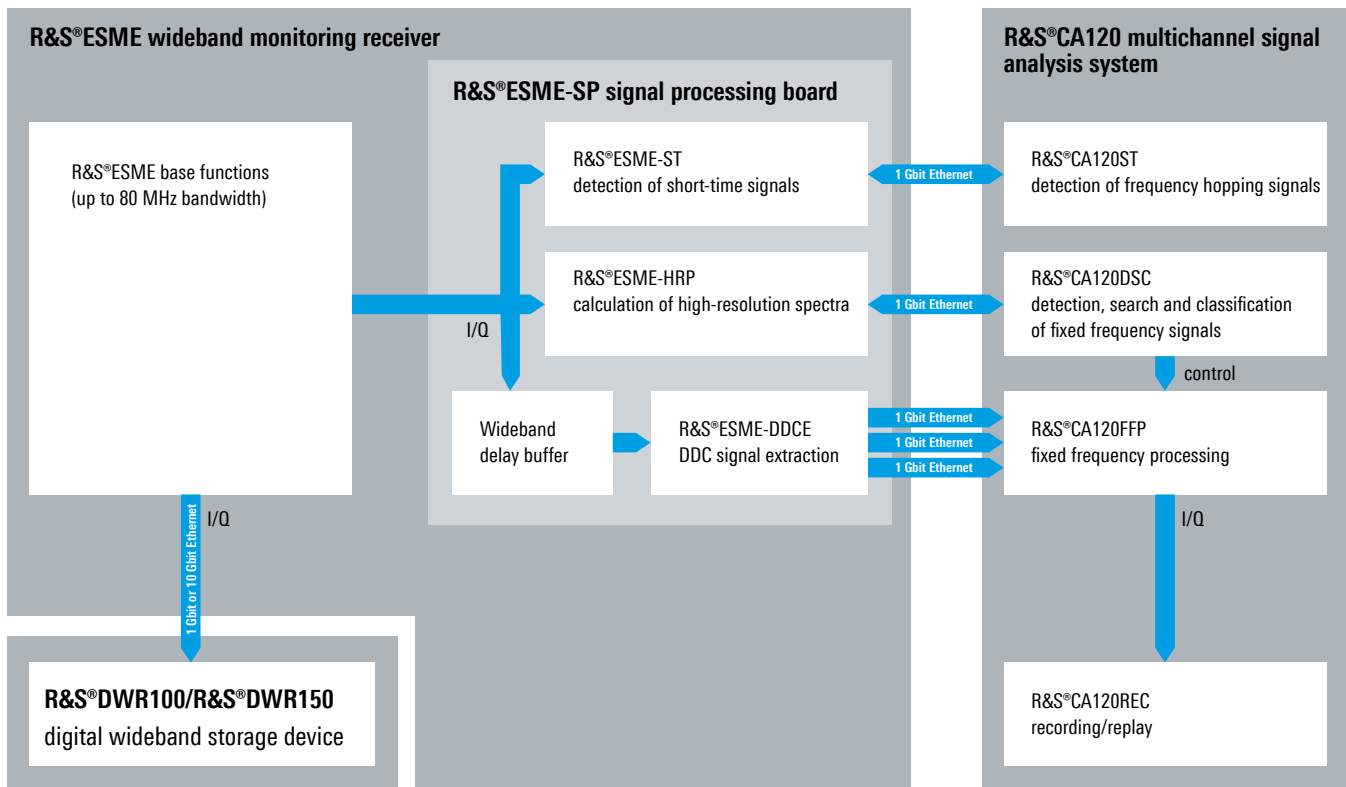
R&S®ESME wideband monitoring receiver

R&S®ESME-SP signal processing board

R&S®CA120 multichannel signal analysis system

R&S®ESME base functions (up to 80 MHz bandwidth)

R&S®ESME-ST detection of short-time signals

1 Gbit Ethernet

R&S®CA120ST detection of frequency hopping signals

R&S®ESME-HRP calculation of high-resolution spectra

1 Gbit Ethernet

R&S®CA120DSC detection, search and classification of fixed frequency signals

I/Q

control

Wideband delay buffer

R&S®ESME-DDCE DDC signal extraction

1 Gbit Ethernet
1 Gbit Ethernet
1 Gbit Ethernet

R&S®CA120FFP fixed frequency processing

I/Q

1 Gbit or 10 Gbit Ethernet

I/Q

R&S®DWR100/R&S®DWR150
digital wideband storage device

R&S®CA120REC recording/replay